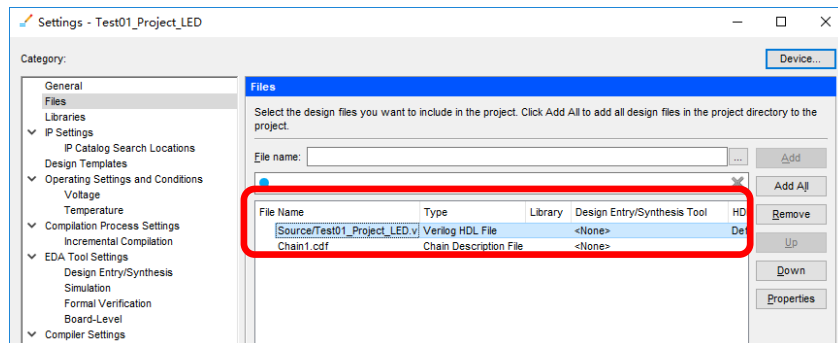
Settings - Test01_Project_LED

Category:

Device...

General
Files
Libraries
IP Settings
IP Catalog Search Locations
Design Templates
Operating Settings and Conditions
Voltage
Temperature
Compilation Process Settings
Incremental Compilation
EDA Tool Settings
Design Entry/Synthesis
Simulation
Formal Verification
Board-Level
Compiler Settings

Files

Select the design files you want to include in the project. Click Add All to add all design files in the project directory to the project.

File name:

...

Add

Add All

Remove

Up

Down

Properties

| File Name | Type | Library | Design Entry/Synthesis Tool | HD |
|---|---|---|---|---|
| Source/Test01_Project_LED.v | Verilog HDL File | | <None> | Def |
| Chain1.cdf | Chain Description File | | <None> | |